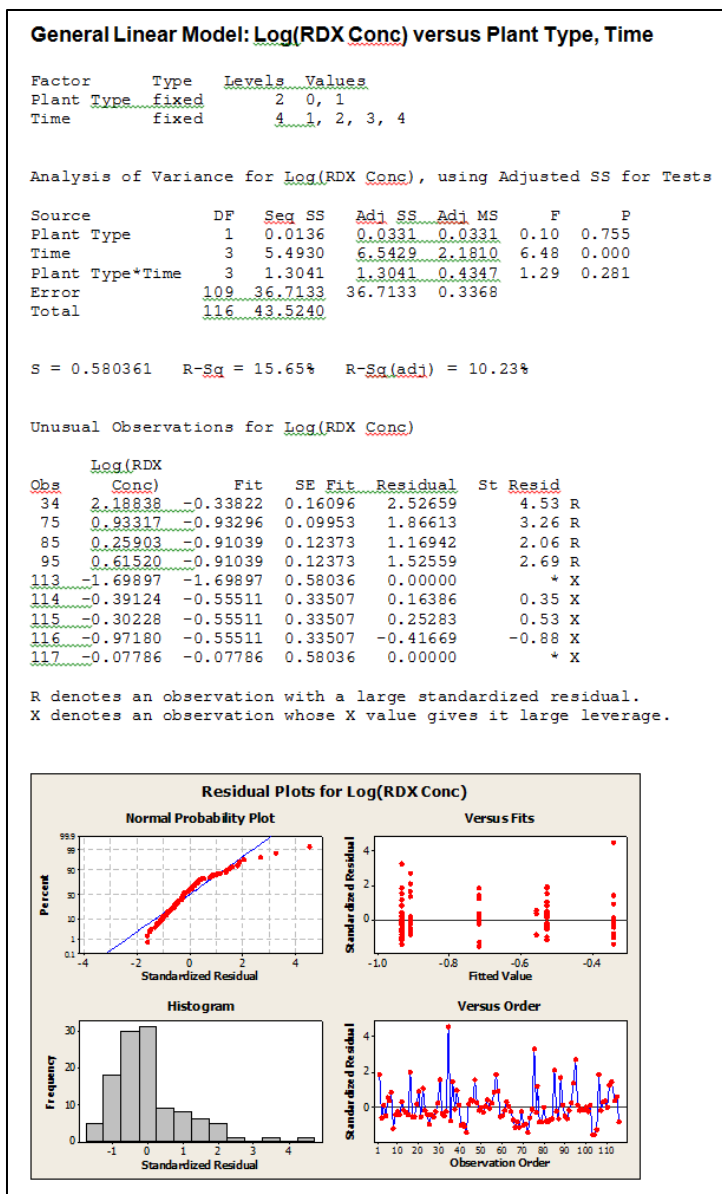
General Linear Model: Log(RDX Conc) versus Plant Type, Time

| Factor | Type | Levels | Values |
|---|---|---|---|
| Plant Type | fixed | 2 | 0, 1 |
| Time | fixed | 4 | 1, 2, 3, 4 |

Analysis of Variance for Log(RDX Conc), using Adjusted SS for Tests

| Source | DF | Seq SS | Adj SS | Adj MS | F | P |
|---|---|---|---|---|---|---|
| Plant Type | 1 | 0.0136 | 0.0331 | 0.0331 | 0.10 | 0.755 |
| Time | 3 | 5.4930 | 6.5429 | 2.1810 | 6.48 | 0.000 |
| Plant Type*Time | 3 | 1.3041 | 1.3041 | 0.4347 | 1.29 | 0.281 |
| Error | 109 | 36.7133 | 36.7133 | 0.3368 | | |
| Total | 116 | 43.5240 | | | | |

S = 0.580361   R-Sq = 15.65%   R-Sq(adj) = 10.23%

Unusual Observations for Log(RDX Conc)

| Obs | Log(RDX Conc) | Fit | SE Fit | Residual | St Resid |
|---|---|---|---|---|---|
| 34 | 2.18838 | -0.33822 | 0.16096 | 2.52659 | 4.53 R |
| 75 | 0.93317 | -0.93296 | 0.09953 | 1.86613 | 3.26 R |
| 85 | 0.25903 | -0.91039 | 0.12373 | 1.16942 | 2.06 R |
| 95 | 0.61520 | -0.91039 | 0.12373 | 1.52559 | 2.69 R |
| 113 | -1.69897 | -1.69897 | 0.58036 | 0.00000 | * X |
| 114 | -0.39124 | -0.55511 | 0.33507 | 0.16386 | 0.35 X |
| 115 | -0.30228 | -0.55511 | 0.33507 | 0.25283 | 0.53 X |
| 116 | -0.97180 | -0.55511 | 0.33507 | -0.41669 | -0.88 X |
| 117 | -0.07786 | -0.07786 | 0.58036 | 0.00000 | * X |

R denotes an observation with a large standardized residual.
X denotes an observation whose X value gives it large leverage.

Residual Plots for Log(RDX Conc)

Normal Probability Plot
99.9
99
90
50
10
1
0.1
Percent
-4 -2 0 2 4
Standardized Residual

Versus Fits
4
2
0
Standardized Residual
-1.0 -0.8 -0.6 -0.4
Fitted Value

Histogram
30
20
10
0
Frequency
-1 0 1 2 3 4
Standardized Residual

Versus Order
4
2
0
Standardized Residual
1 10 20 30 40 50 60 70 80 90 100 110
Observation Order